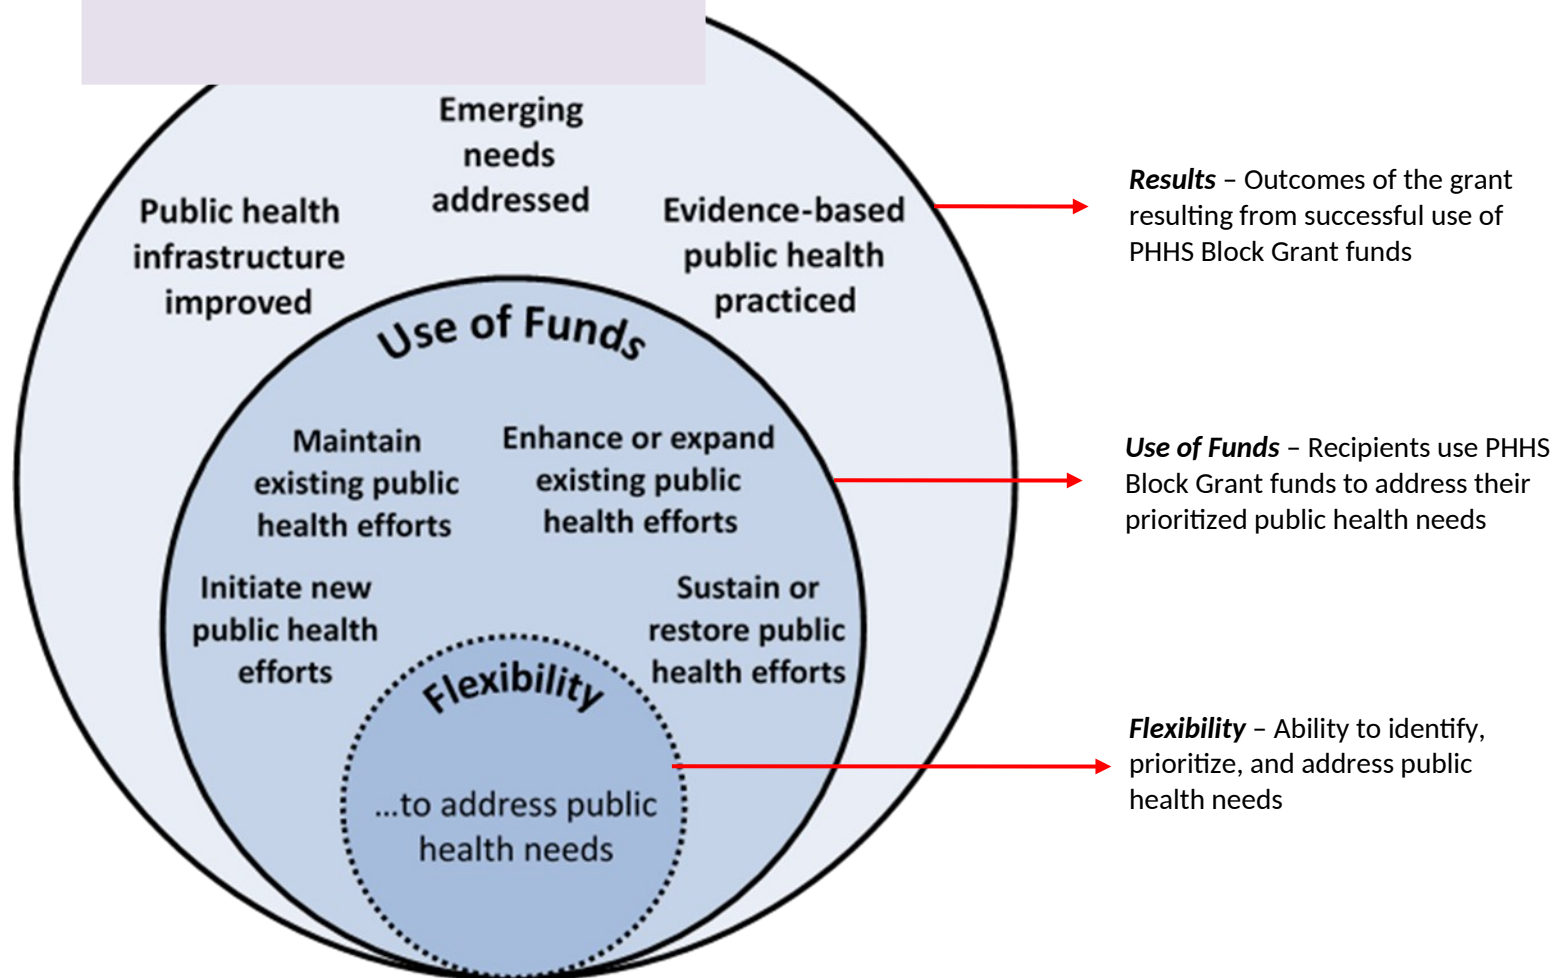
Emerging needs addressed

Public health infrastructure improved

Evidence-based public health practiced

Results – Outcomes of the grant resulting from successful use of PHHS Block Grant funds

Use of Funds

Maintain existing public health efforts

Enhance or expand existing public health efforts

Use of Funds – Recipients use PHHS Block Grant funds to address their prioritized public health needs

Initiate new public health efforts

Sustain or restore public health efforts

Flexibility

...to address public health needs

Flexibility – Ability to identify, prioritize, and address public health needs